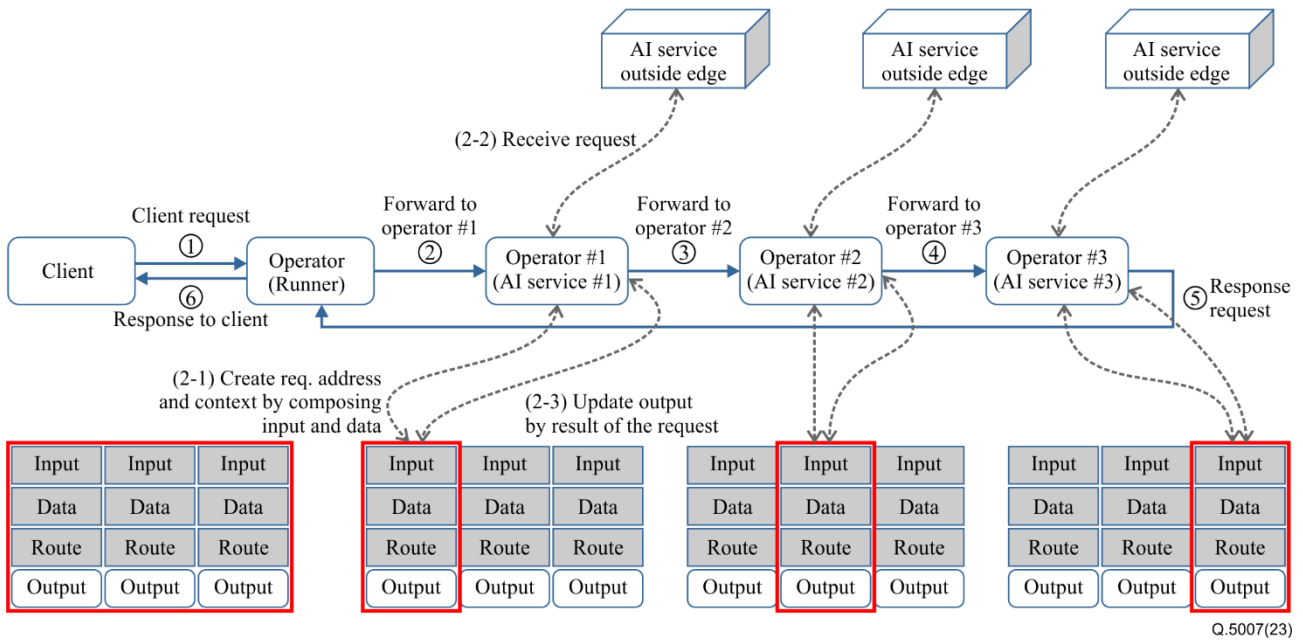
AI service outside edge

AI service outside edge

AI service outside edge

(2-2) Receive request

Client request
①
Client
⑥
Response to client

Operator (Runner)

Forward to operator #1
②

Operator #1 (AI service #1)

Forward to operator #2
③

Operator #2 (AI service #2)

Forward to operator #3
④

Operator #3 (AI service #3)

⑤ Response request

(2-1) Create req. address and context by composing input and data

(2-3) Update output by result of the request

| Input | Input | Input |
|---|---|---|
| Data | Data | Data |
| Route | Route | Route |
| Output | Output | Output |

| Input | Input | Input |
|---|---|---|
| Data | Data | Data |
| Route | Route | Route |
| Output | Output | Output |

| Input | Input | Input |
|---|---|---|
| Data | Data | Data |
| Route | Route | Route |
| Output | Output | Output |

| Input | Input | Input |
|---|---|---|
| Data | Data | Data |
| Route | Route | Route |
| Output | Output | Output |

Q.5007(23)